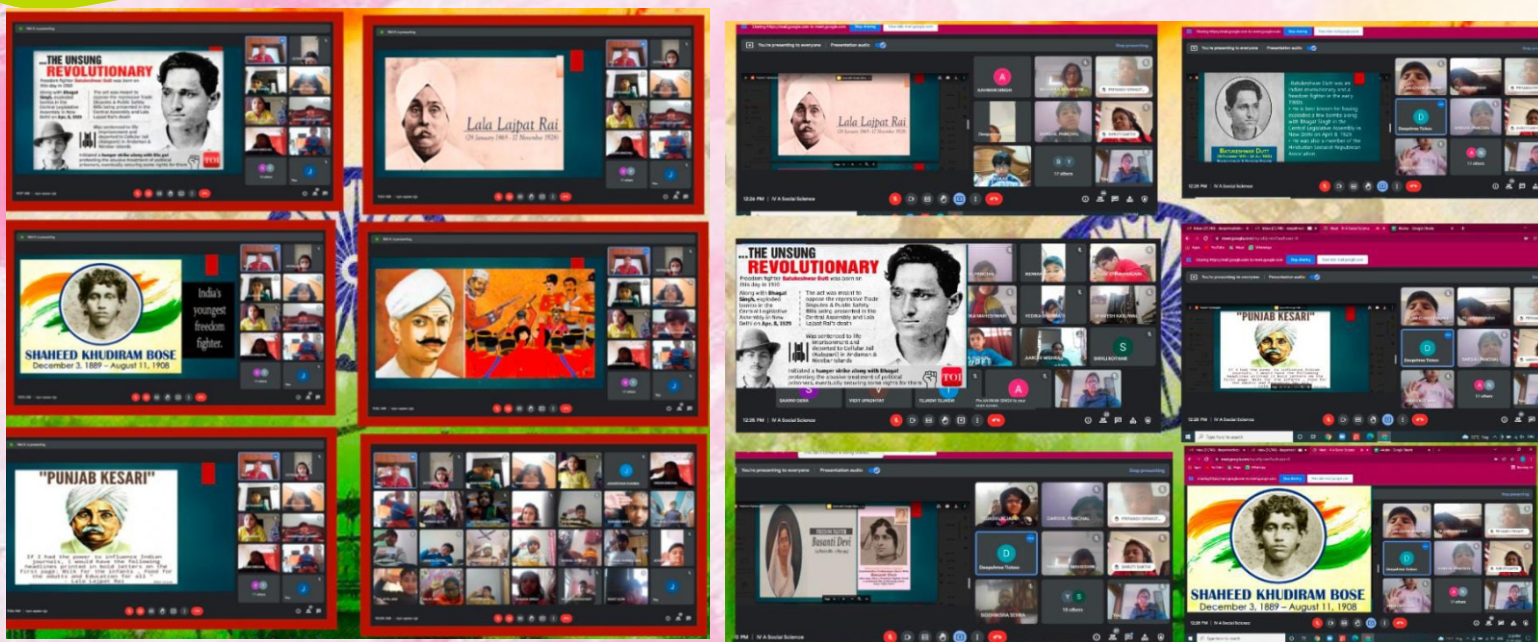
...THE UNSUNG REVOLUTIONARY

Freedom fighter Batukeshwar Dutt was born on this day in 1910

Along with Bhagat Singh, exploded bombs in the Central Legislative Assembly in New Delhi on Apr. 8, 1929

Initiated a hunger strike along with Bhagat protesting the abusive treatment of political prisoners, eventually securing some rights for them

TOI

Lala Lajpat Rai
(28 January 1865 - 17 November 1928)

India's youngest freedom fighter.

SHAHEED KHUDIRAM BOSE
December 3, 1889 – August 11, 1908

"PUNJAB KESARI"

If I had the power to influence Indian journals, I would have the following headlines printed in bold letters on the first page: Milk for the infants, Food for the adults and Education for all
Lala Lajpat Rai

You're presenting to everyone
Presentation audio
Stop presenting

IV A Social Science

Batukeshwar Dutt

"PUNJAB KESARI"

Basanti Devi

SHAHEED KHUDIRAM BOSE
December 3, 1889 – August 11, 1908